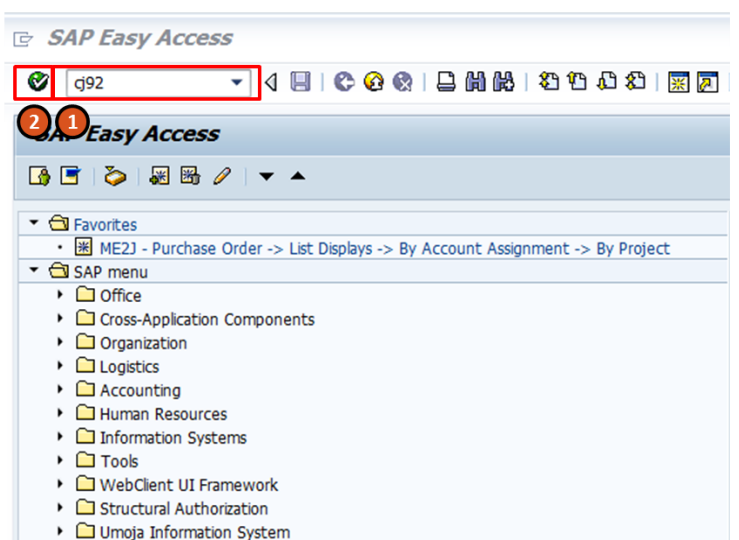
SAP Easy Access

cj92

2 1

SAP Easy Access

Favorites

ME2J - Purchase Order -> List Displays -> By Account Assignment -> By Project

SAP menu

Office

Cross-Application Components

Organization

Logistics

Accounting

Human Resources

Information Systems

Tools

WebClient UI Framework

Structural Authorization

Umoja Information System